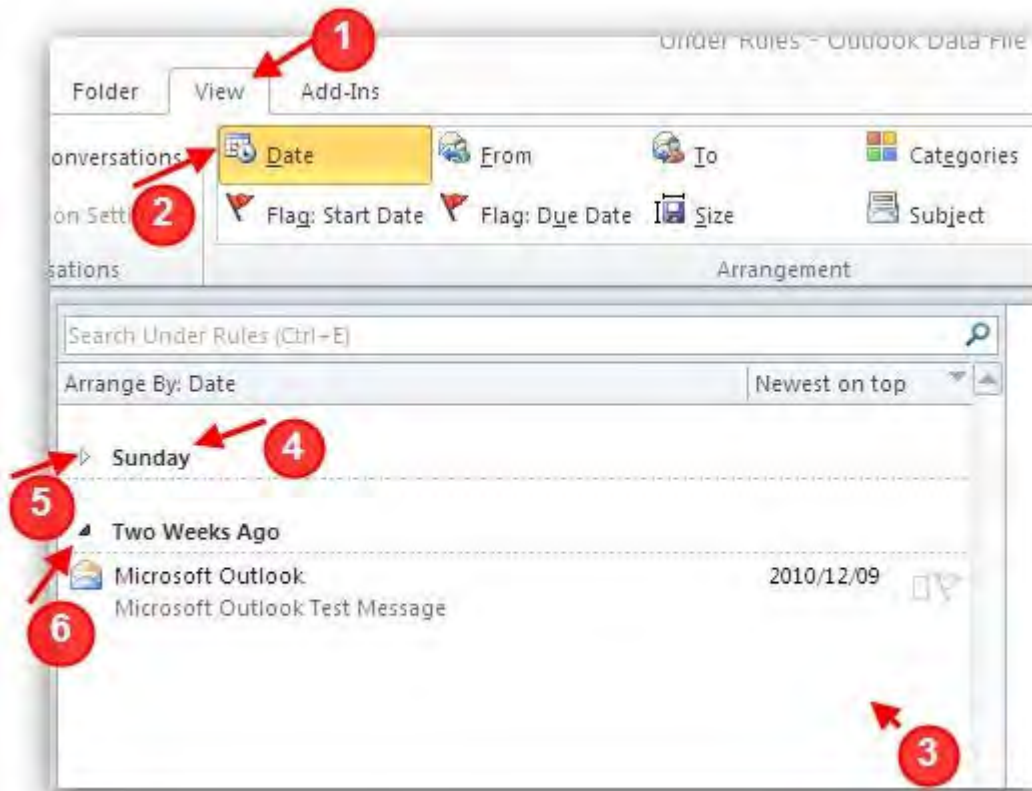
Under Rules - Outlook Data File

1

Folder View Add-Ins

onversations

Date

From

To

Categories

on Setti

2

Flag: Start Date

Flag: Due Date

Size

Subject

sations

Arrangement

Search Under Rules (Ctrl+E)

Arrange By: Date

Newest on top

Sunday

4

5

Two Weeks Ago

Microsoft Outlook

2010/12/09

Microsoft Outlook Test Message

6

3